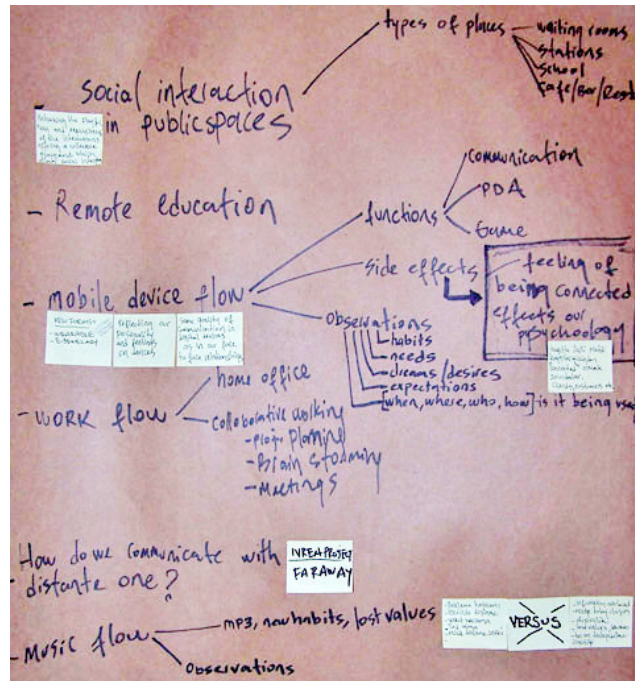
- social interaction in publicspaces

types of places
waiting rooms
stations
school
cafe/Bar/Rest

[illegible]

- Remote education

functions
communication
PDA
Game

- mobile device flow

side effects
feeling of being connected
effects our psychology

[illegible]

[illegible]

Reflecting our personality and feelings on devices

Same quality of communication in digital setting as in our face to face relationship

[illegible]

Observations
habits
needs
dreams/desires
expectations
[when, where, who, how] is it being used

home office

- WORK flow

Collaborative working
- proje planning
- Brain Storming
- Meetings

How do we communicate with distante one?

NEAR FAR
FARAWAY

- Music flow
mp3, new habits, lost values
Observations

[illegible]

VERSUS

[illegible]